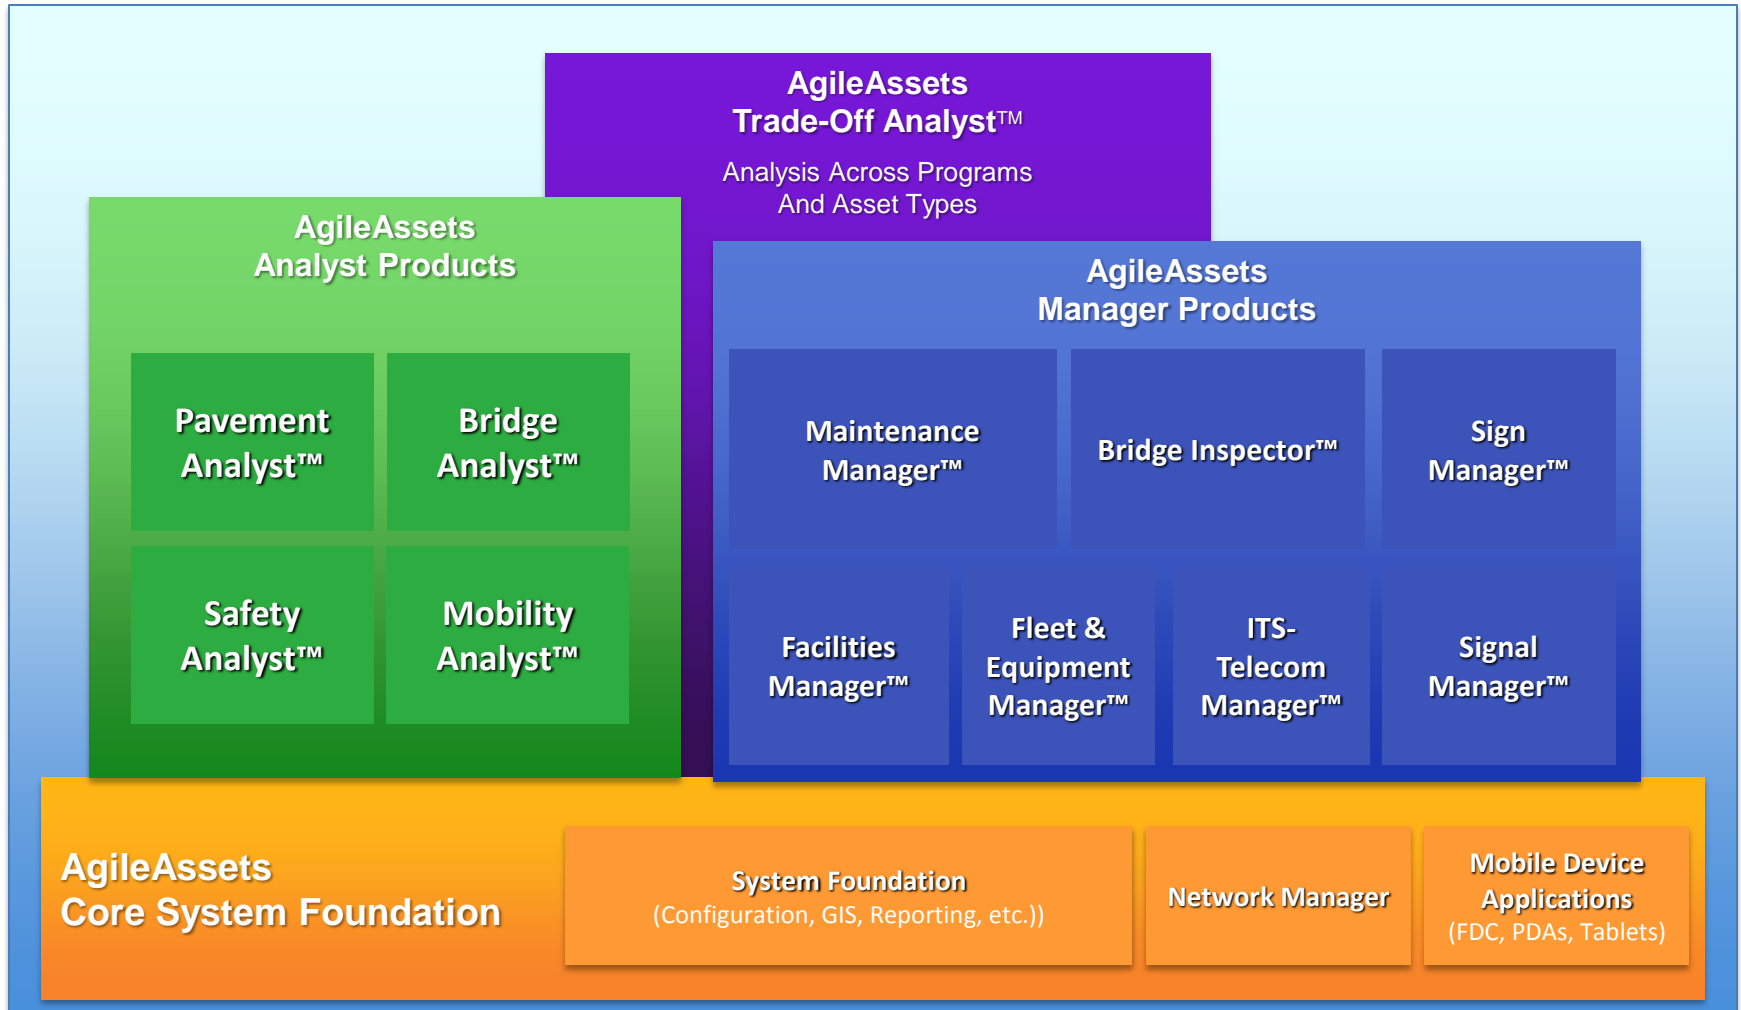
AgileAssets
Trade-Off Analyst™

Analysis Across Programs And Asset Types

AgileAssets
Analyst Products

Pavement Analyst™

Bridge Analyst™

Safety Analyst™

Mobility Analyst™

AgileAssets
Manager Products

Maintenance Manager™

Bridge Inspector™

Sign Manager™

Facilities Manager™

Fleet & Equipment Manager™

ITS-Telecom Manager™

Signal Manager™

AgileAssets
Core System Foundation

System Foundation
(Configuration, GIS, Reporting, etc.))

Network Manager

Mobile Device Applications
(FDC, PDAs, Tablets)